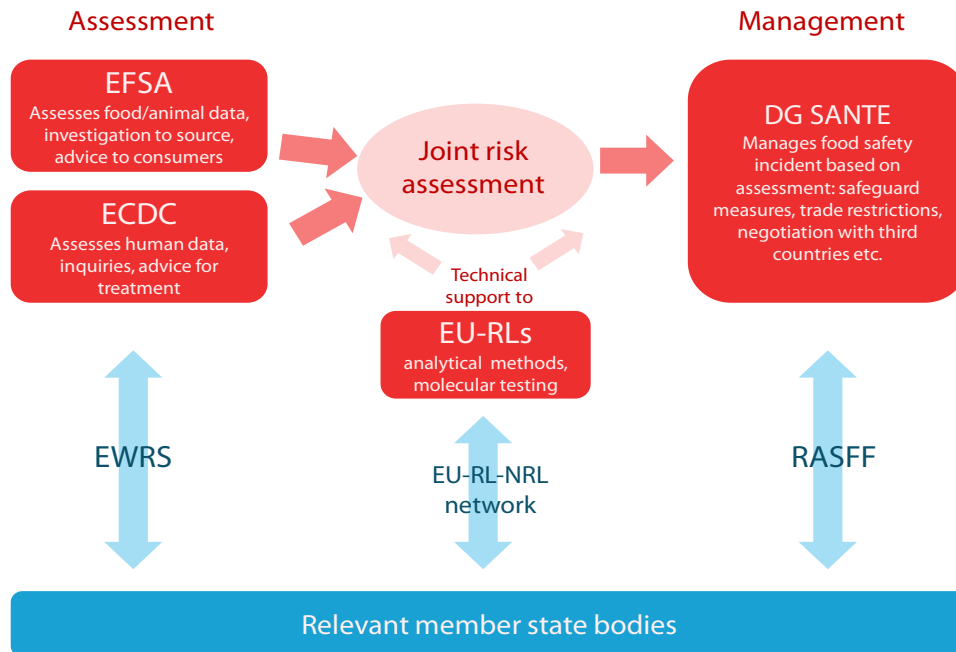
Assessment

Management

EFSA
Assesses food/animal data, investigation to source, advice to consumers

ECDC
Assesses human data, inquiries, advice for treatment

Joint risk assessment

Technical support to

EU-RLs
analytical methods, molecular testing

DG SANTE
Manages food safety incident based on assessment: safeguard measures, trade restrictions, negotiation with third countries etc.

EWRS

EU-RL-NRL network

RASFF

Relevant member state bodies